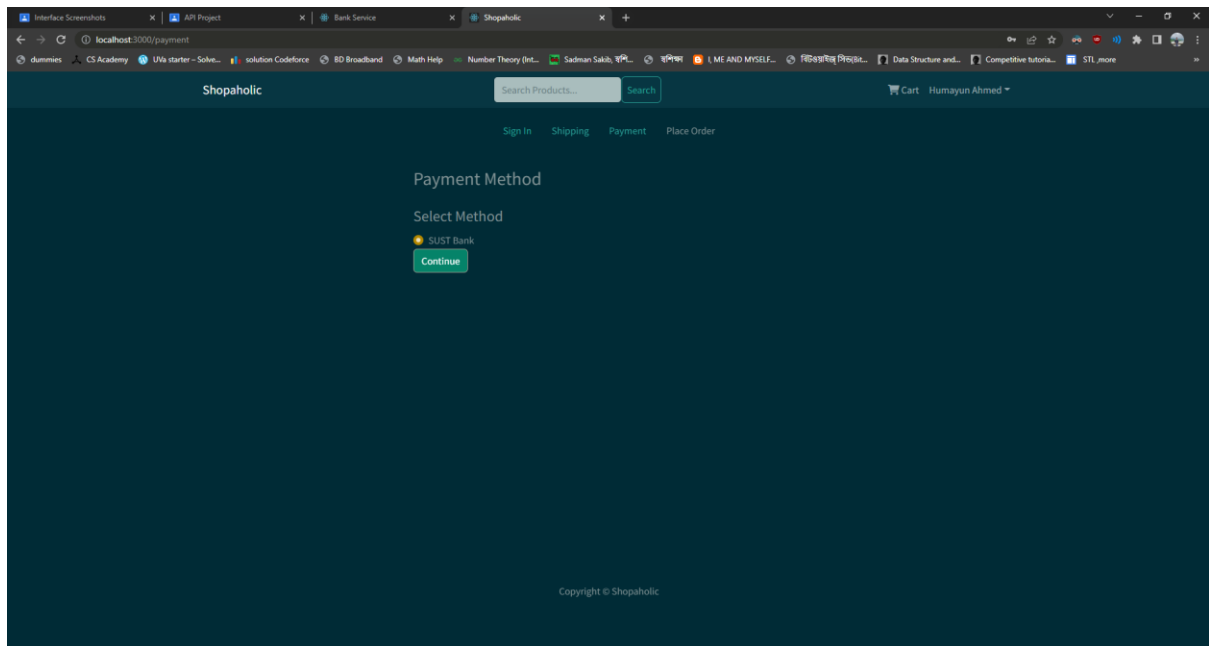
Interface Screenshots | API Project | Bank Service | Shopaholic

localhost:3000/payment

dummies | CS Academy | UVa starter – Solve... | solution Codeforce | BD Broadband | Math Help | Number Theory (Int... | Sadman Sakib, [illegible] | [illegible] | I, ME AND MYSELF... | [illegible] | Data Structure and... | Competitive tutoria... | STL ,more

Shopaholic

Search Products...

Search

Cart Humayun Ahmed

Sign In Shipping Payment Place Order

Payment Method

Select Method

SUST Bank

Continue

Copyright © Shopaholic